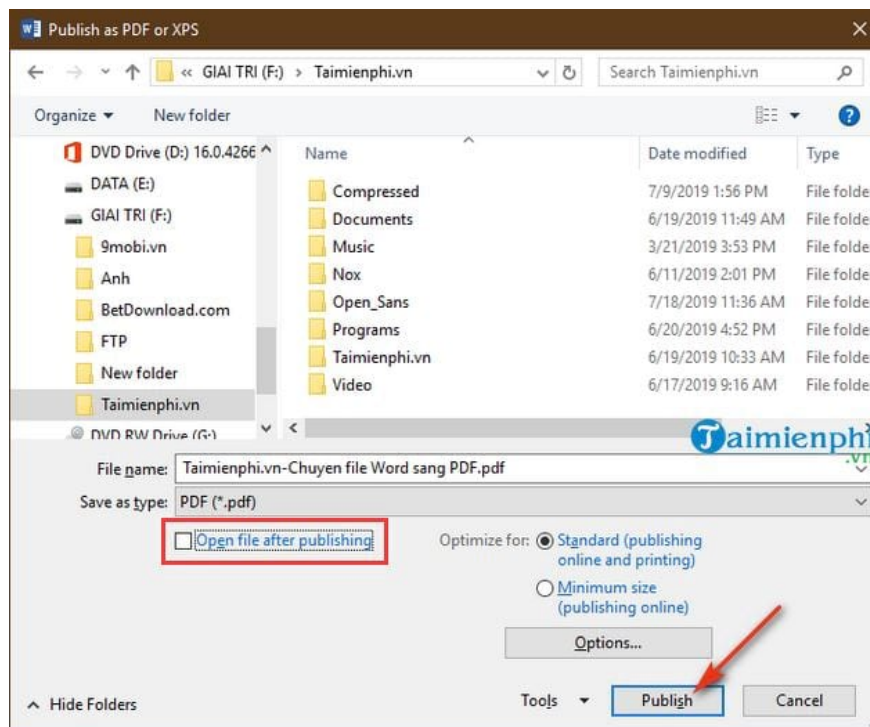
Publish as PDF or XPS

« GIAI TRI (F:) > Taimienphi.vn

Search Taimienphi.vn

Organize ▾ New folder

DVD Drive (D:) 16.0.4266
DATA (E:)
GIAI TRI (F:)
9mobi.vn
Anh
BetDownload.com
FTP
New folder
Taimienphi.vn
DVD RW Drive (G:)

| Name | Date modified | Type |
|---|---|---|
| Compressed | 7/9/2019 1:56 PM | File folde |
| Documents | 6/19/2019 11:49 AM | File folde |
| Music | 3/21/2019 3:53 PM | File folde |
| Nox | 6/11/2019 2:01 PM | File folde |
| Open_Sans | 7/18/2019 11:36 AM | File folde |
| Programs | 6/20/2019 4:52 PM | File folde |
| Taimienphi.vn | 6/19/2019 10:33 AM | File folde |
| Video | 6/17/2019 9:16 AM | File folde |

Taimienphi .vn

File name: Taimienphi.vn-Chuyen file Word sang PDF.pdf
Save as type: PDF (*.pdf)

Open file after publishing

Optimize for: Standard (publishing online and printing)
Minimum size (publishing online)

Options...

Hide Folders

Tools ▾ Publish Cancel